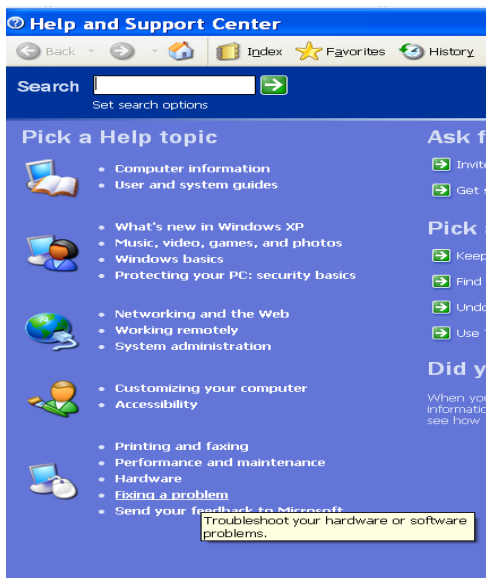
Help and Support Center

Back

Index Favorites History

Search

Set search options

Pick a Help topic

• Computer information
• User and system guides

• What's new in Windows XP
• Music, video, games, and photos
• Windows basics
• Protecting your PC: security basics

• Networking and the Web
• Working remotely
• System administration

• Customizing your computer
• Accessibility

• Printing and faxing
• Performance and maintenance
• Hardware
• Fixing a problem
• Send your feedback to Microsoft

Troubleshoot your hardware or software problems.

Ask f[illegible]

Invit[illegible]

Get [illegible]

Pick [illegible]

Keep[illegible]

Find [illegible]

Undo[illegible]

Use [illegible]

Did y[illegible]

When you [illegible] informatio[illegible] see how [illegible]